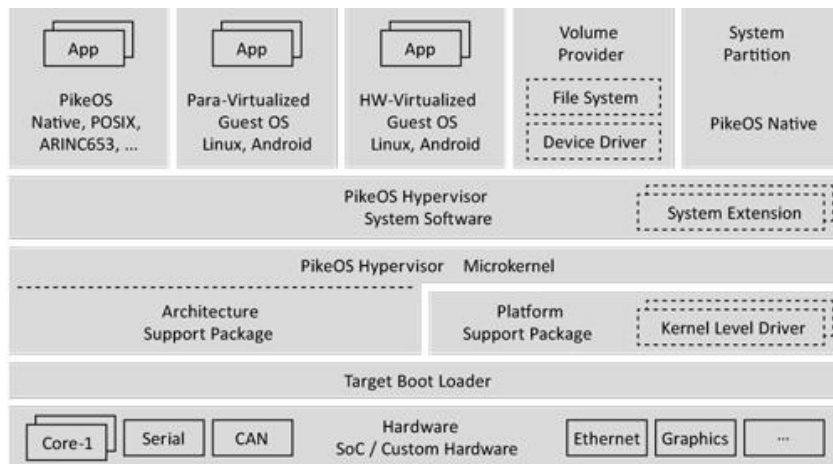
App

PikeOS
Native, POSIX,
ARINC653, ...

App

Para-Virtualized
Guest OS
Linux, Android

App

HW-Virtualized
Guest OS
Linux, Android

Volume
Provider

File System

Device Driver

System
Partition

PikeOS Native

PikeOS Hypervisor
System Software

System Extension

PikeOS Hypervisor Microkernel

Architecture
Support Package

Platform
Support Package

Kernel Level Driver

Target Boot Loader

Core-1

Serial

CAN

Hardware
SoC / Custom Hardware

Ethernet

Graphics

...